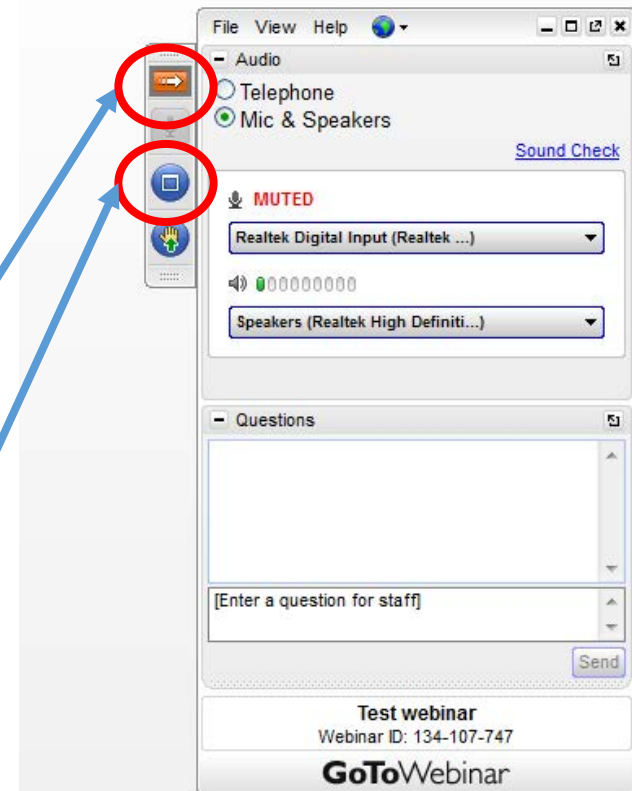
File View Help

Audio

Telephone

Mic & Speakers

Sound Check

MUTED

Realtek Digital Input (Realtek ...)

Speakers (Realtek High Definiti...)

Questions

[Enter a question for staff]

Send

Test webinar

Webinar ID: 134-107-747

GoToWebinar